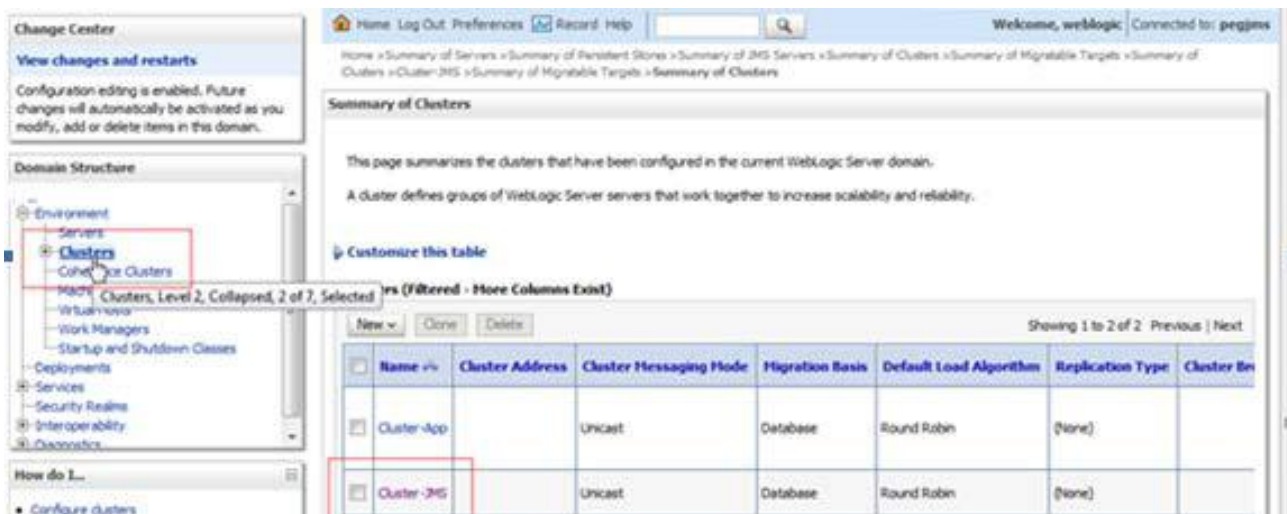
Change Center

View changes and restarts

Configuration editing is enabled. Future changes will automatically be activated as you modify, add or delete items in this domain.

Domain Structure

Environment
Servers
Clusters
Coherence Clusters
Machines
Virtual Hosts
Work Managers
Startup and Shutdown Classes
Deployments
Services
Security Realms
Interoperability
Diagnostics

Clusters, Level 2, Collapsed, 2 of 7, Selected

How do I...

• Configure clusters

Home Log Out Preferences Record Help

Welcome, weblogic Connected to: pegjms

Home >Summary of Servers >Summary of Persistent Stores >Summary of JMS Servers >Summary of Clusters >Summary of Migratable Targets >Summary of Clusters >Cluster-JMS >Summary of Migratable Targets >Summary of Clusters

Summary of Clusters

This page summarizes the clusters that have been configured in the current WebLogic Server domain.

A cluster defines groups of WebLogic Server servers that work together to increase scalability and reliability.

Customize this table

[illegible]rs (Filtered - More Columns Exist)

New Clone Delete

Showing 1 to 2 of 2 Previous | Next

| | Name | Cluster Address | Cluster Messaging Mode | Migration Basis | Default Load Algorithm | Replication Type | Cluster Br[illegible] |
|---|---|---|---|---|---|---|---|
| | Cluster-App | | Unicast | Database | Round Robin | (None) | |
| | Cluster-JMS | | Unicast | Database | Round Robin | (None) | |